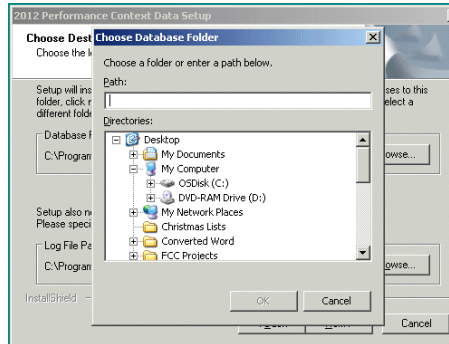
2012 Performance Context Data Setup

Choose Dest
Choose the l

Setup will ins
folder, click
different fold

Database F
C:\Program

Setup also n
Please speci

Log File Pa
C:\Program

InstallShield

ses to this
elect a

owse...

owse...

Cancel

Choose Database Folder

Choose a folder or enter a path below.

Path:

Directories:

Desktop
My Documents
My Computer
OSDisk (C:)
DVD-RAM Drive (D:)
My Network Places
Christmas Lists
Converted Word
FCC Projects

OK

Cancel